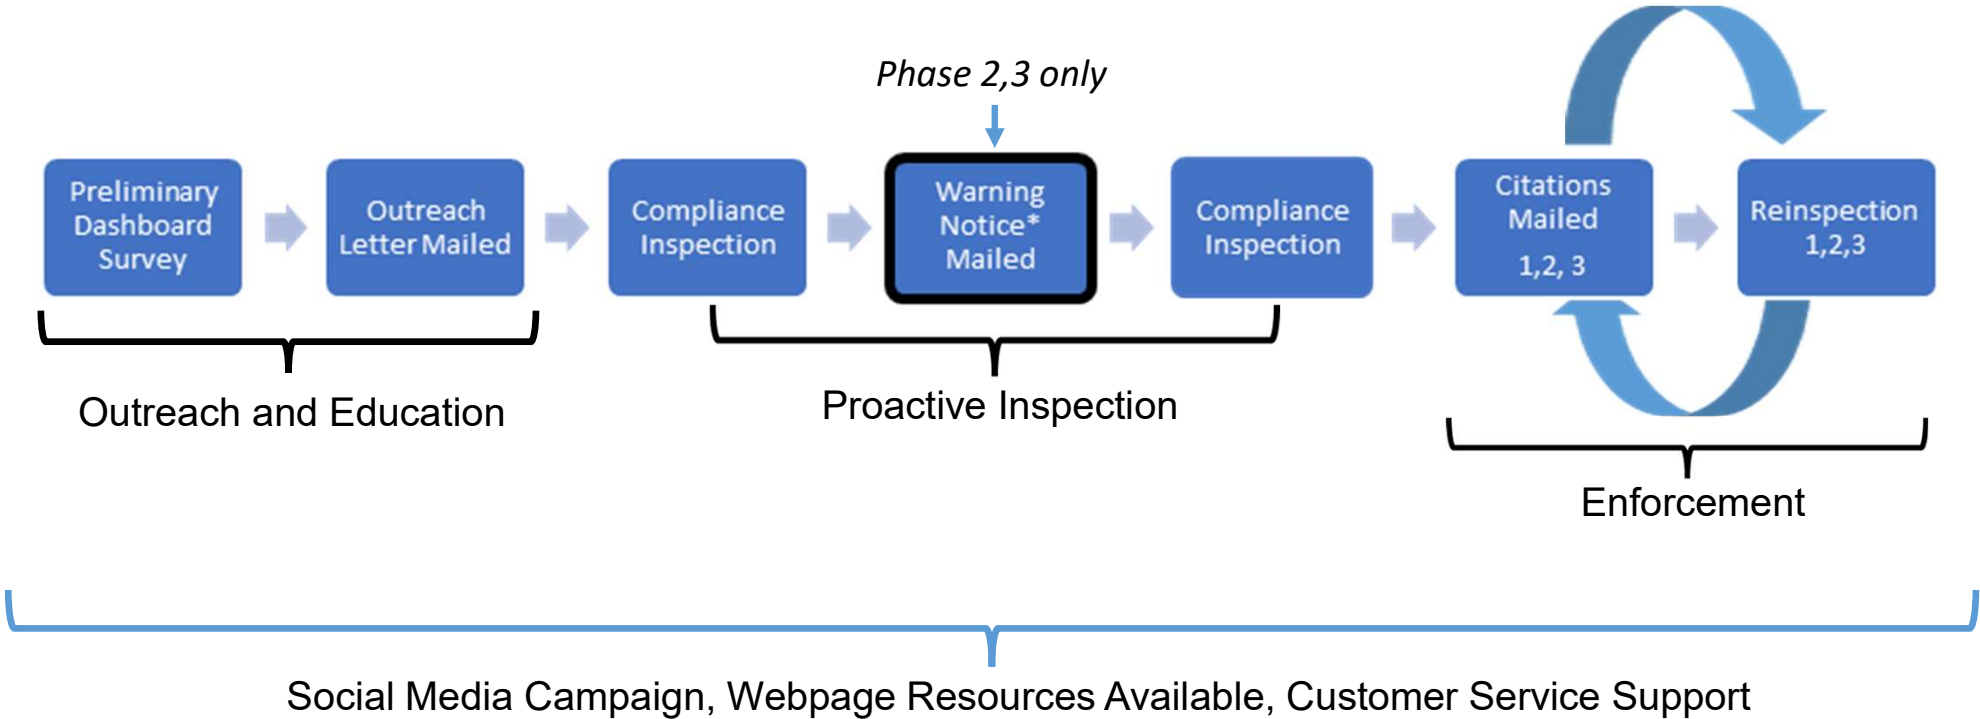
Phase 2,3 only

Preliminary Dashboard Survey

Outreach Letter Mailed

Compliance Inspection

Warning Notice* Mailed

Compliance Inspection

Citations Mailed 1,2, 3

Reinspection 1,2,3

Outreach and Education

Proactive Inspection

Enforcement

Social Media Campaign, Webpage Resources Available, Customer Service Support